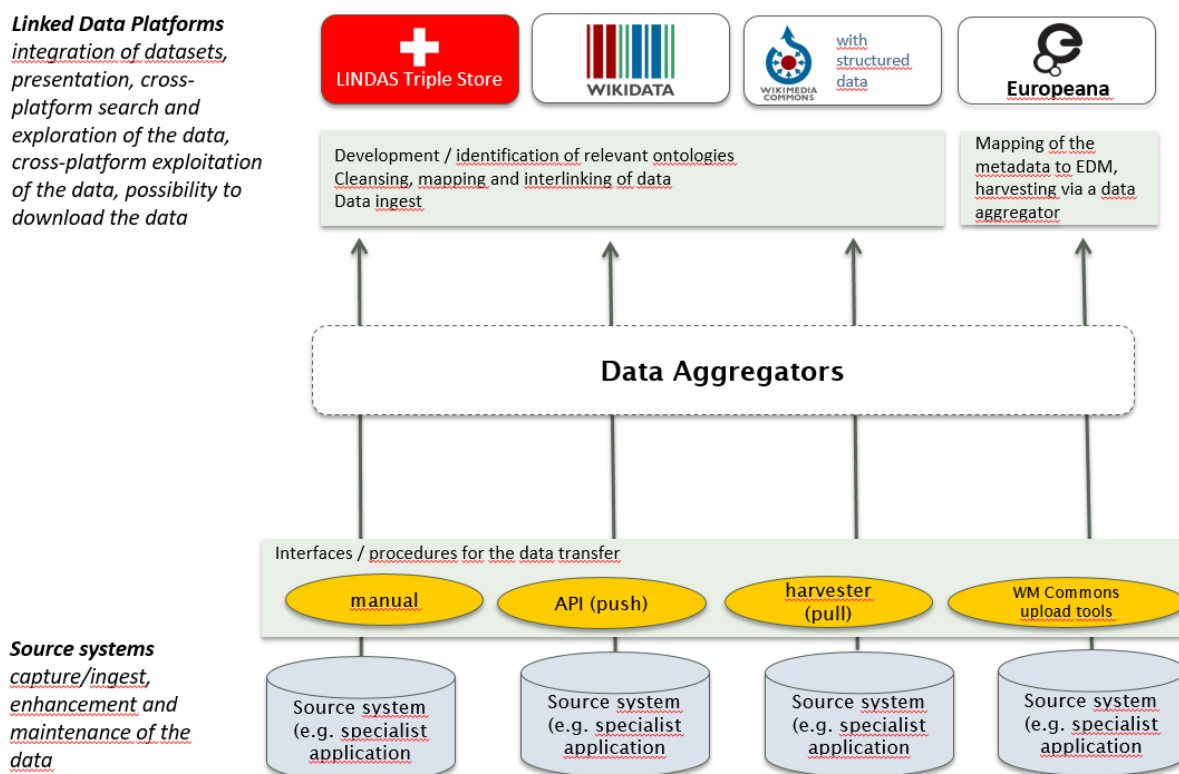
**Linked Data Platforms**
*integration of datasets, presentation, cross-platform search and exploration of the data, cross-platform exploitation of the data, possibility to download the data*

LINDAS Triple Store

WIKIDATA

WIKIMEDIA COMMONS with structured data

Europeana

Development / identification of relevant ontologies
Cleansing, mapping and interlinking of data
Data ingest

Mapping of the metadata to EDM, harvesting via a data aggregator

Data Aggregators

Interfaces / procedures for the data transfer

manual

API (push)

harvester (pull)

WM Commons upload tools

**Source systems**
*capture/ingest, enhancement and maintenance of the data*

Source system (e.g. specialist application

Source system (e.g. specialist application

Source system (e.g. specialist application

Source system (e.g. specialist application